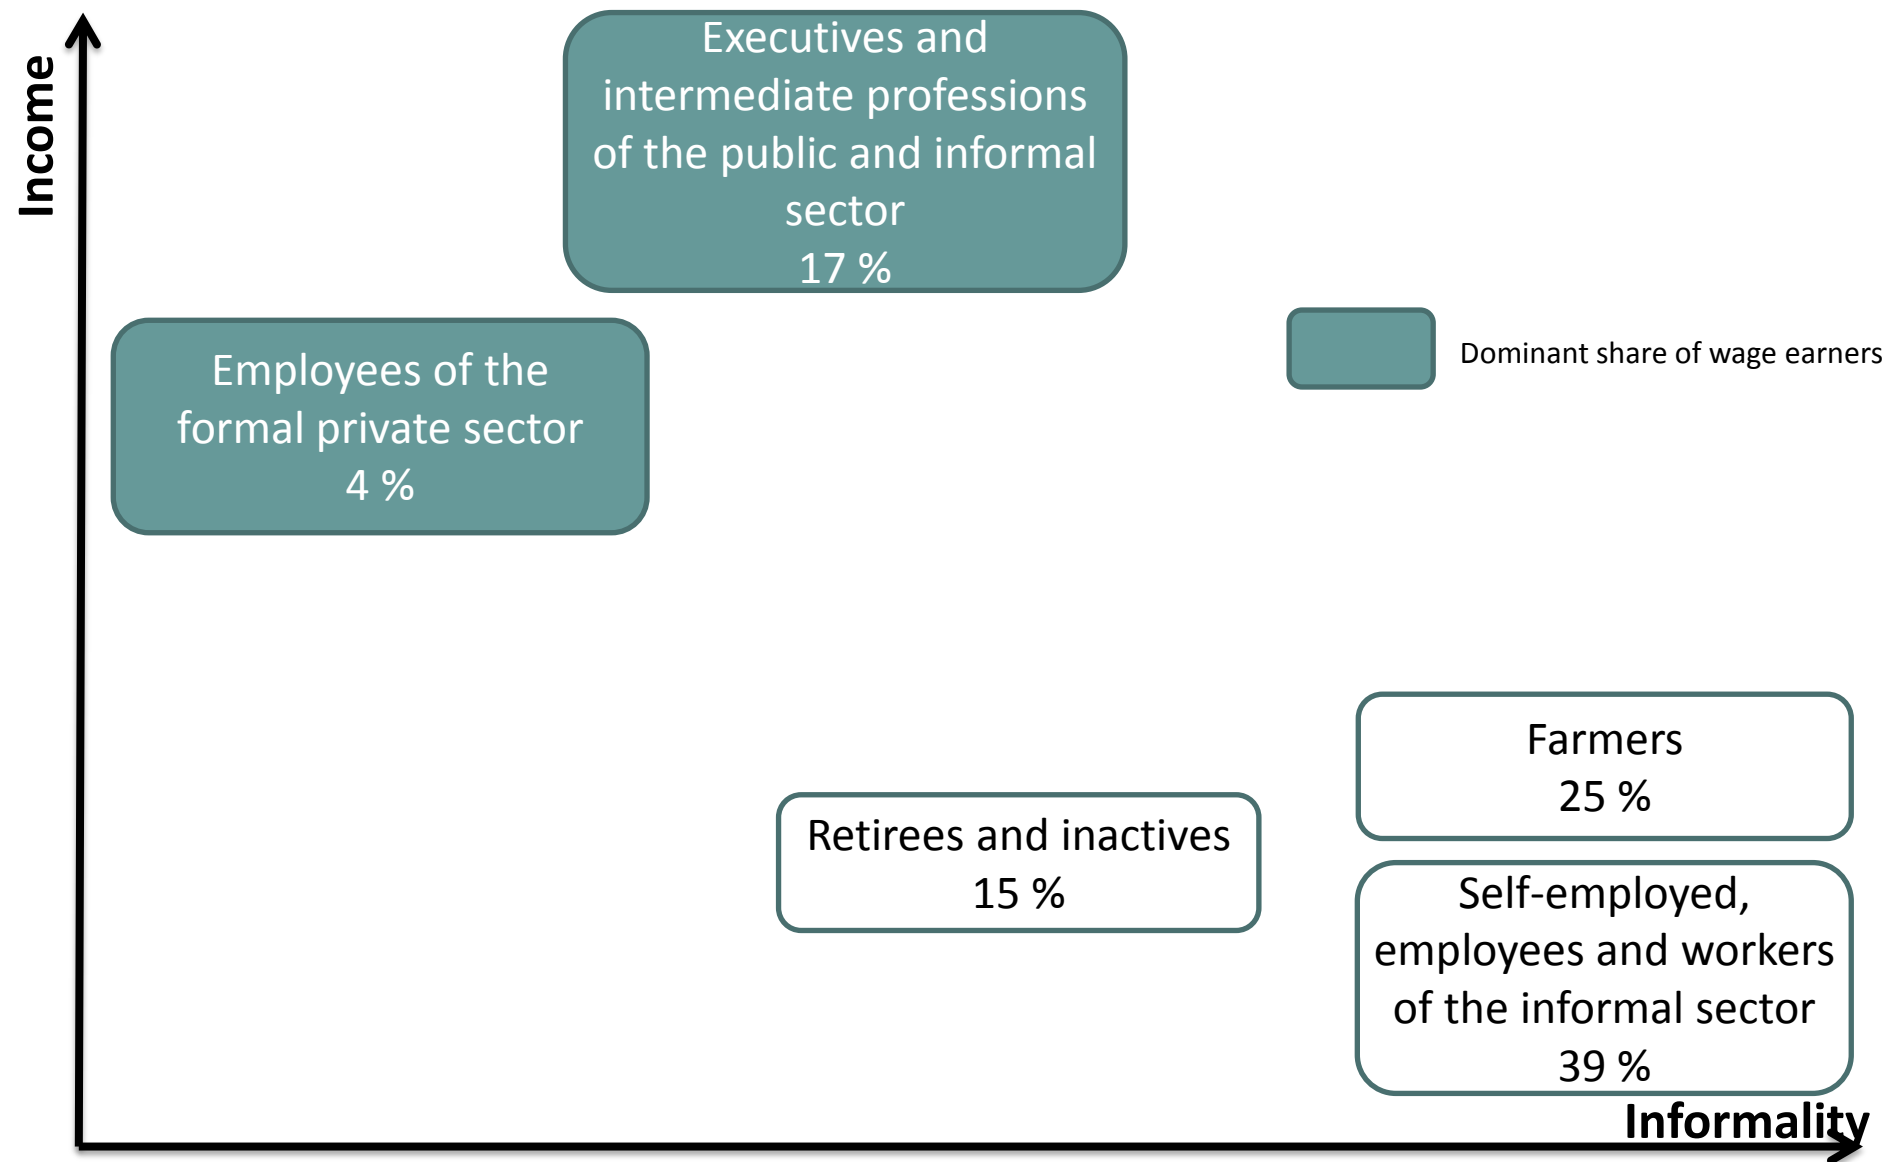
Income

Executives and intermediate professions of the public and informal sector
17 %

Dominant share of wage earners

Employees of the formal private sector
4 %

Farmers
25 %

Retirees and inactives
15 %

Self-employed, employees and workers of the informal sector
39 %

Informality